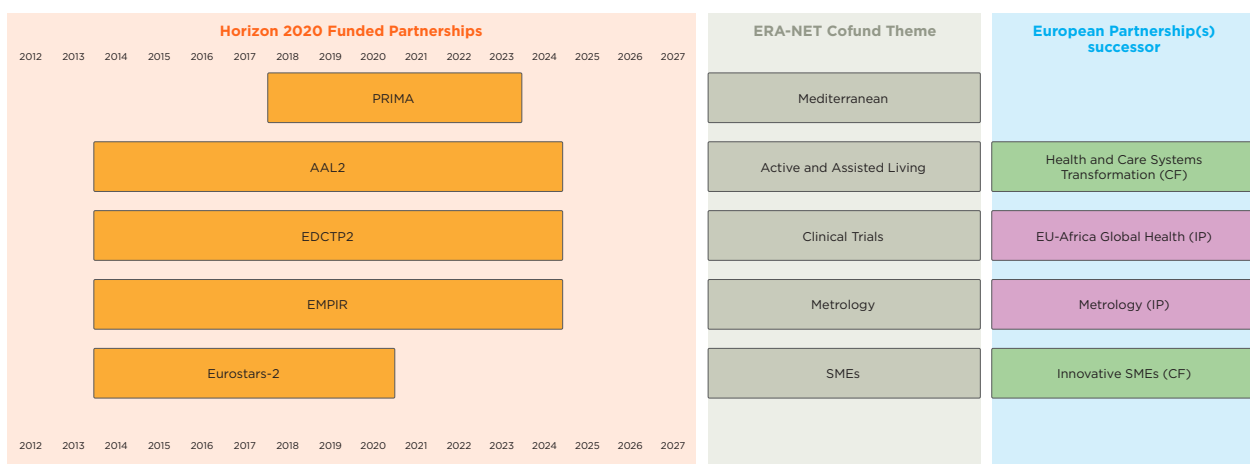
Horizon 2020 Funded Partnerships

2012 2013 2014 2015 2016 2017 2018 2019 2020 2021 2022 2023 2024 2025 2026 2027

PRIMA

AAL2

EDCTP2

EMPIR

Eurostars-2

2012 2013 2014 2015 2016 2017 2018 2019 2020 2021 2022 2023 2024 2025 2026 2027

ERA-NET Cofund Theme

Mediterranean

Active and Assisted Living

Clinical Trials

Metrology

SMEs

European Partnership(s) successor

Health and Care Systems Transformation (CF)

EU-Africa Global Health (IP)

Metrology (IP)

Innovative SMEs (CF)